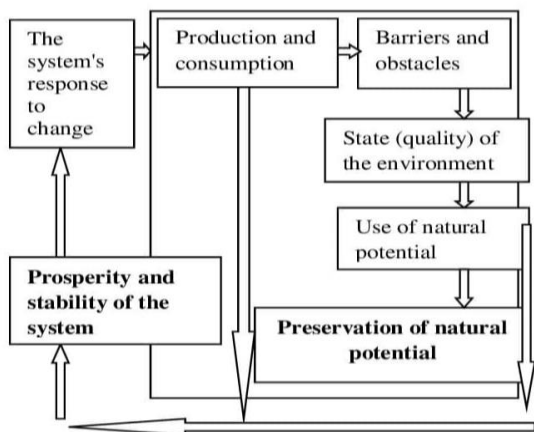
The system's response to change

Production and consumption

Barriers and obstacles

State (quality) of the environment

Use of natural potential

Prosperity and stability of the system

Preservation of natural potential